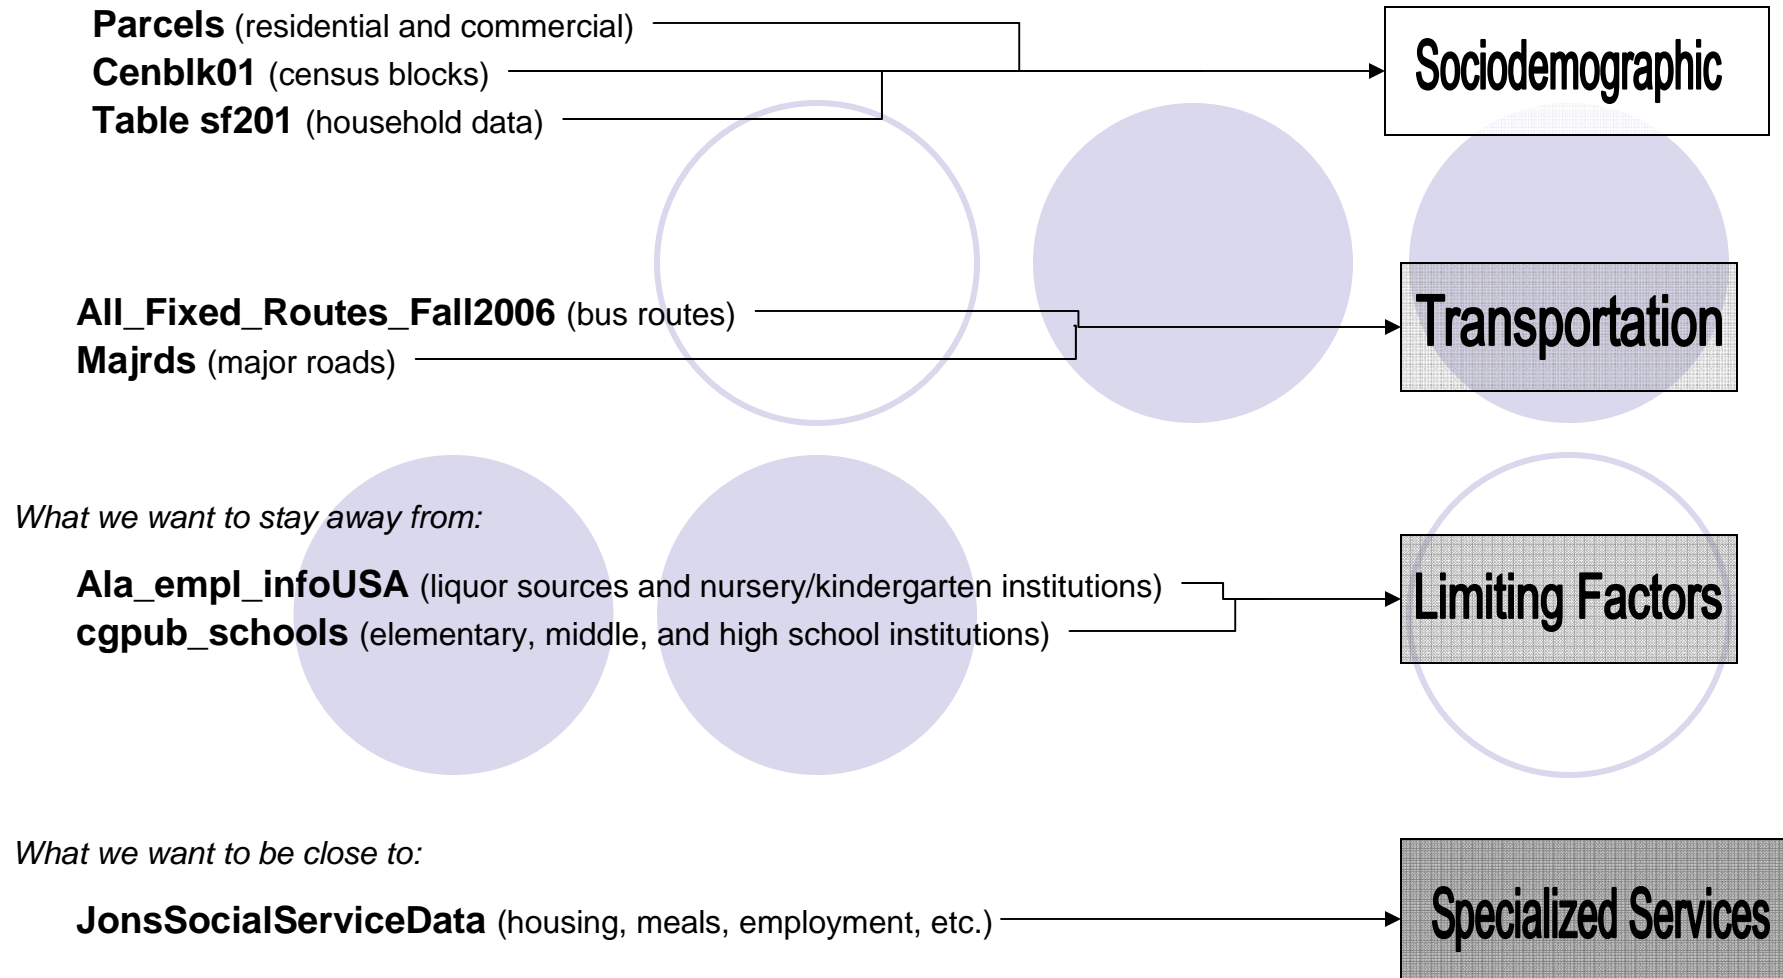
**Parcels** (residential and commercial)
**Cenblk01** (census blocks)
**Table sf201** (household data)

Sociodemographic

**All_Fixed_Routes_Fall2006** (bus routes)
**Majrds** (major roads)

Transportation

*What we want to stay away from:*

**Ala_empl_infoUSA** (liquor sources and nursery/kindergarten institutions)
**cgpub_schools** (elementary, middle, and high school institutions)

Limiting Factors

*What we want to be close to:*

**JonsSocialServiceData** (housing, meals, employment, etc.)

Specialized Services